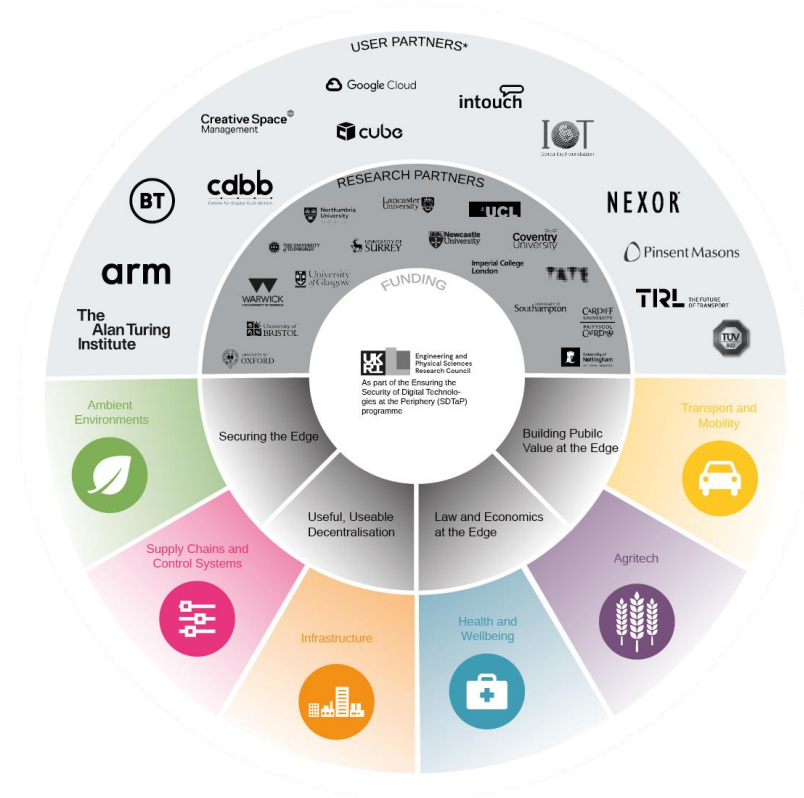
USER PARTNERS*

Google Cloud

intouch

Creative Space Management

cube

IOT Security Foundation

BT

cdbb Centre for Digital Built Britain

NEXOR

arm

Pinsent Masons

The Alan Turing Institute

TRL THE FUTURE OF TRANSPORT

TÜV

RESEARCH PARTNERS

Northumbria University

Lancaster University

UCL

The University of Edinburgh

University of Surrey

Newcastle University

Coventry University

Imperial College London

TATE

WARWICK

University of Glasgow

Southampton

Cardiff University Prifysgol Caerdydd

University of Bristol

University of Oxford

University of Nottingham

FUNDING

UKRI Engineering and Physical Sciences Research Council

As part of the Ensuring the Security of Digital Technologies at the Periphery (SDTaP) programme

Securing the Edge

Building Pubilc Value at the Edge

Useful, Useable Decentralisation

Law and Economics at the Edge

Ambient Environments

Transport and Mobility

Supply Chains and Control Systems

Agritech

Infrastructure

Health and Wellbeing